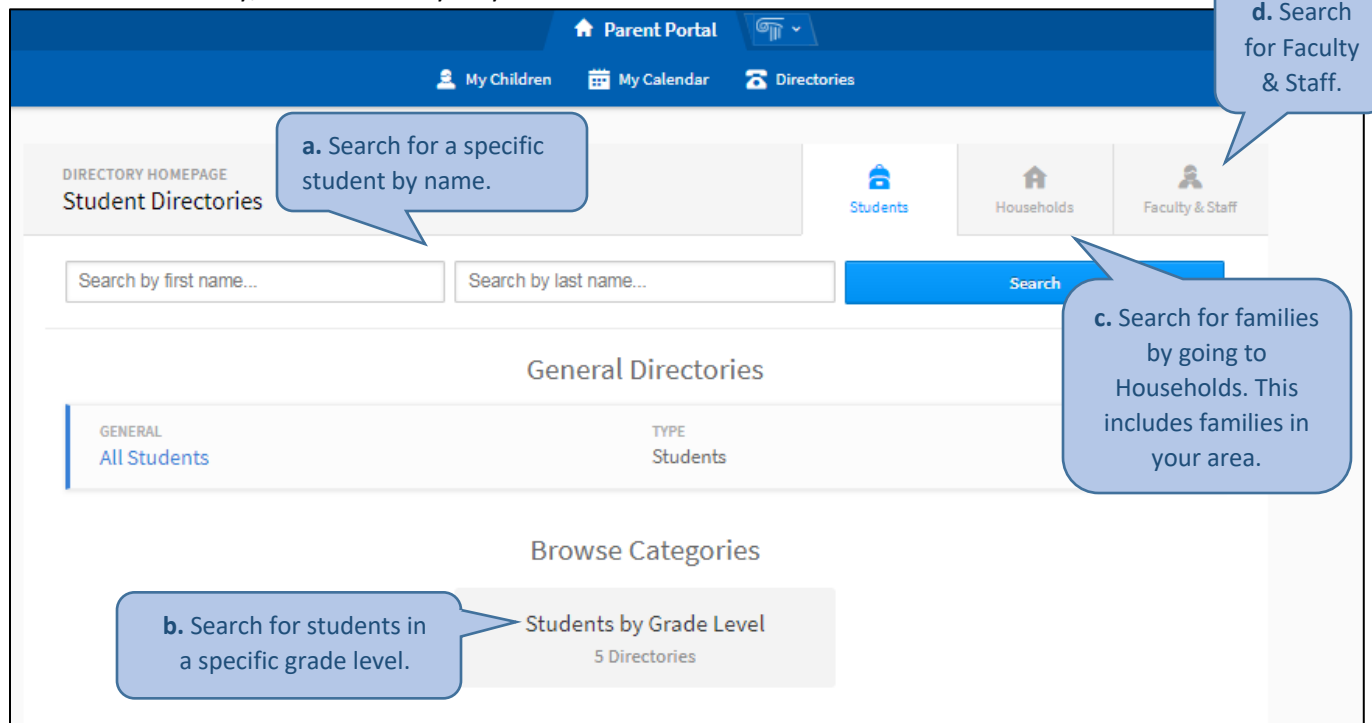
Parent Portal

My Children My Calendar Directories

d. Search for Faculty & Staff.

a. Search for a specific student by name.

DIRECTORY HOMEPAGE
Student Directories

Students Households Faculty & Staff

Search by first name...
Search by last name...
Search

c. Search for families by going to Households. This includes families in your area.

General Directories

GENERAL
All Students

TYPE
Students

Browse Categories

b. Search for students in a specific grade level.

Students by Grade Level
5 Directories